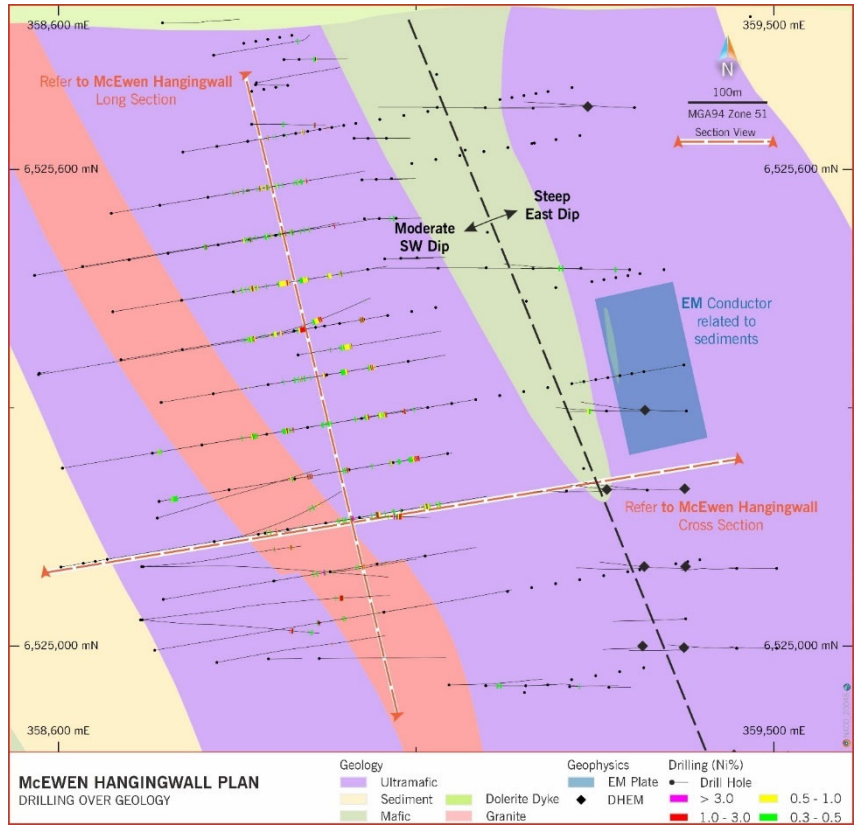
358,600 mE
359,500 mE
Refer to McEwen Hangingwall Long Section
N
100m
MGA94 Zone 51
Section View
6,525,600 mN
6,525,600 mN
Steep East Dip
Moderate SW Dip
EM Conductor related to sediments
Refer to McEwen Hangingwall Cross Section
6,525,000 mN
6,525,000 mN
358,600 mE
359,500 mE

McEWEN HANGINGWALL PLAN
DRILLING OVER GEOLOGY

Geology
Ultramafic
Sediment
Mafic
Dolerite Dyke
Granite

Geophysics
EM Plate
DHEM

Drilling (Ni%)
Drill Hole
> 3.0
1.0 - 3.0
0.5 - 1.0
0.3 - 0.5